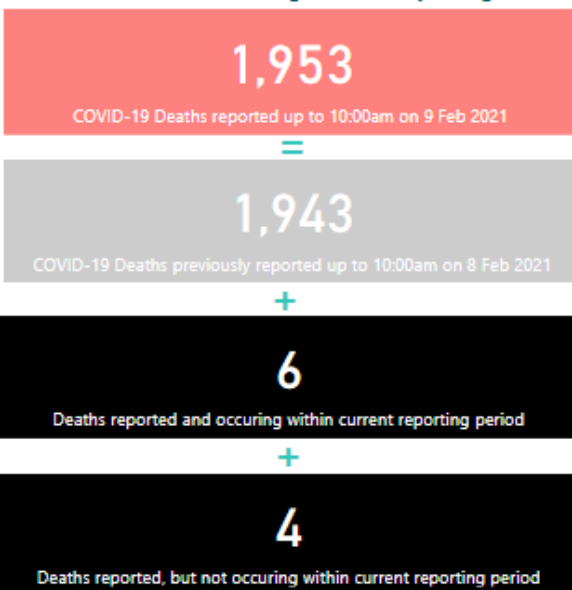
1,953

COVID-19 Deaths reported up to 10:00am on 9 Feb 2021

=

1,943

COVID-19 Deaths previously reported up to 10:00am on 8 Feb 2021

+

6

Deaths reported and occuring within current reporting period

+

4

Deaths reported, but not occuring within current reporting period